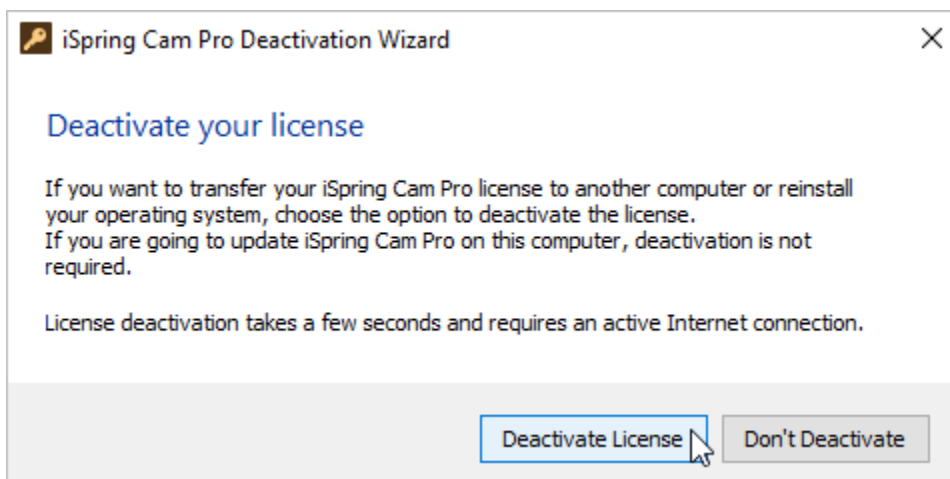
iSpring Cam Pro Deactivation Wizard

×

Deactivate your license

If you want to transfer your iSpring Cam Pro license to another computer or reinstall your operating system, choose the option to deactivate the license.
If you are going to update iSpring Cam Pro on this computer, deactivation is not required.

License deactivation takes a few seconds and requires an active Internet connection.

Deactivate License

Don't Deactivate